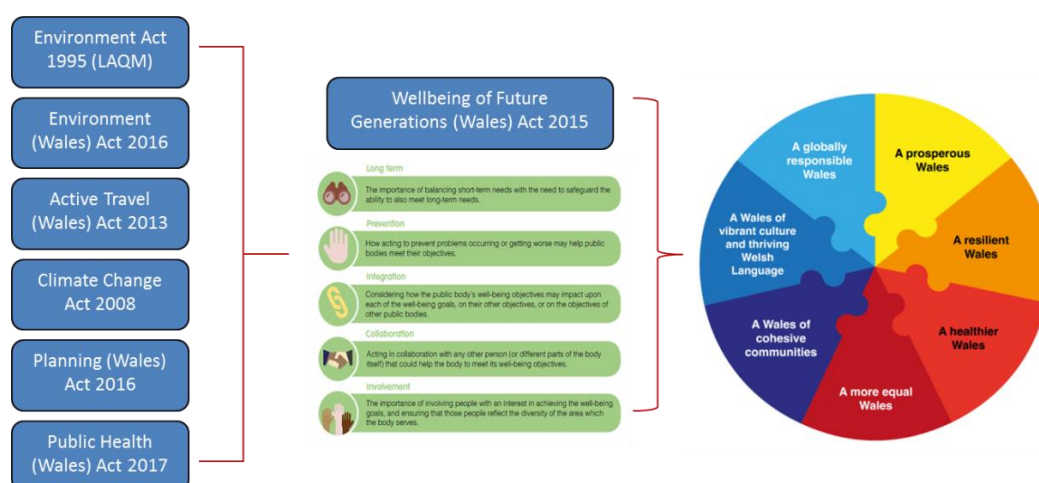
Environment Act 1995 (LAQM)

Environment (Wales) Act 2016

Active Travel (Wales) Act 2013

Climate Change Act 2008

Planning (Wales) Act 2016

Public Health (Wales) Act 2017

Wellbeing of Future Generations (Wales) Act 2015

Long term

The importance of balancing short-term needs with the need to safeguard the ability to also meet long-term needs.

Prevention

How acting to prevent problems occurring or getting worse may help public bodies meet their objectives.

Integration

Considering how the public body's well-being objectives may impact upon each of the well-being goals, on their other objectives, or on the objectives of other public bodies.

Collaboration

Acting in collaboration with any other person (or different parts of the body itself) that could help the body to meet its well-being objectives.

Involvement

The importance of involving people with an interest in achieving the well-being goals, and ensuring that those people reflect the diversity of the area which the body serves.

A globally responsible Wales

A prosperous Wales

A resilient Wales

A healthier Wales

A more equal Wales

A Wales of cohesive communities

A Wales of vibrant culture and thriving Welsh Language